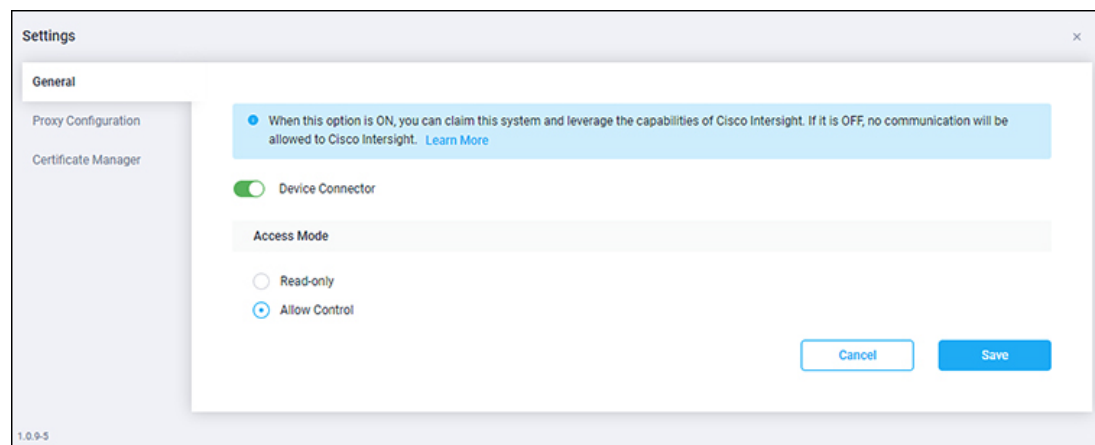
Settings

×

General

Proxy Configuration

Certificate Manager

When this option is ON, you can claim this system and leverage the capabilities of Cisco Intersight. If it is OFF, no communication will be allowed to Cisco Intersight. Learn More

Device Connector

Access Mode

Read-only

Allow Control

Cancel

Save

1.0.9-5